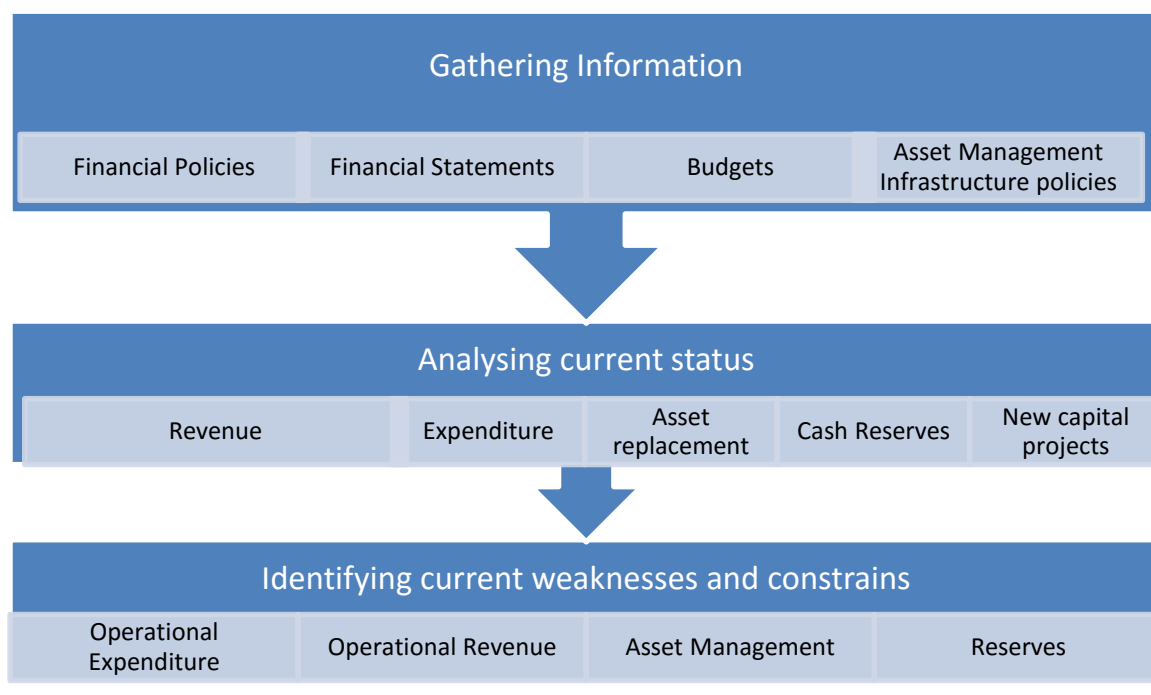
Gathering Information

Financial Policies

Financial Statements

Budgets

Asset Management Infrastructure policies

Analysing current status

Revenue

Expenditure

Asset replacement

Cash Reserves

New capital projects

Identifying current weaknesses and constrains

Operational Expenditure

Operational Revenue

Asset Management

Reserves